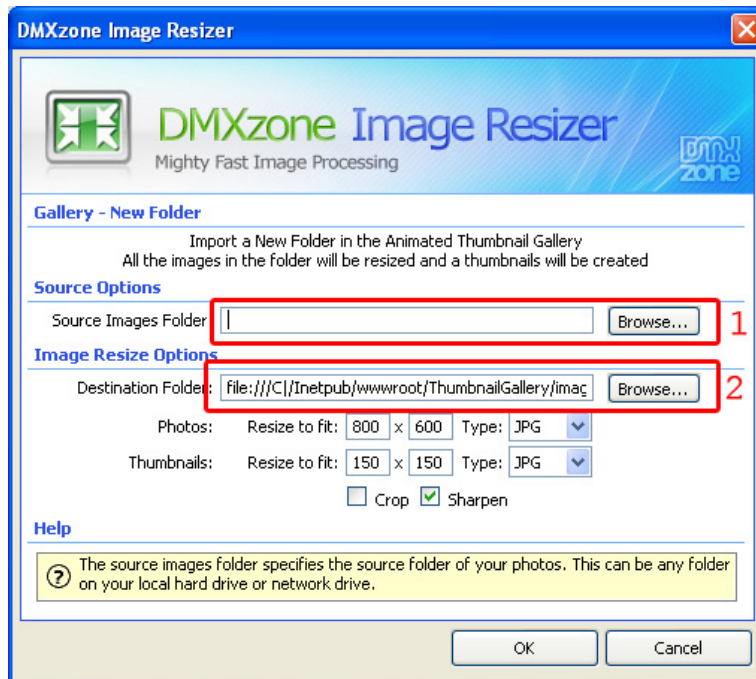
DMXzone Image Resizer

DMXzone Image Resizer
Mighty Fast Image Processing

DMX zone

Gallery - New Folder

Import a New Folder in the Animated Thumbnail Gallery
All the images in the folder will be resized and a thumbnails will be created

Source Options

Source Images Folder | Browse... 1

Image Resize Options

Destination Folder: file:///C|/Inetpub/wwwroot/ThumbnailGallery/imag Browse... 2

Photos: Resize to fit: 800 x 600 Type: JPG

Thumbnails: Resize to fit: 150 x 150 Type: JPG

Crop Sharpen

Help

The source images folder specifies the source folder of your photos. This can be any folder on your local hard drive or network drive.

OK Cancel